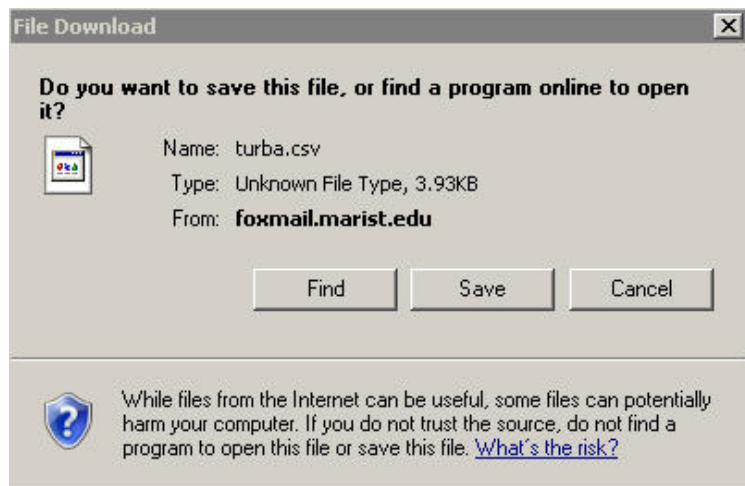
File Download

X

Do you want to save this file, or find a program online to open it?

Name: turba.csv

Type: Unknown File Type, 3.93KB

From: foxmail.marist.edu

Find

Save

Cancel

While files from the Internet can be useful, some files can potentially harm your computer. If you do not trust the source, do not find a program to open this file or save this file. What's the risk?